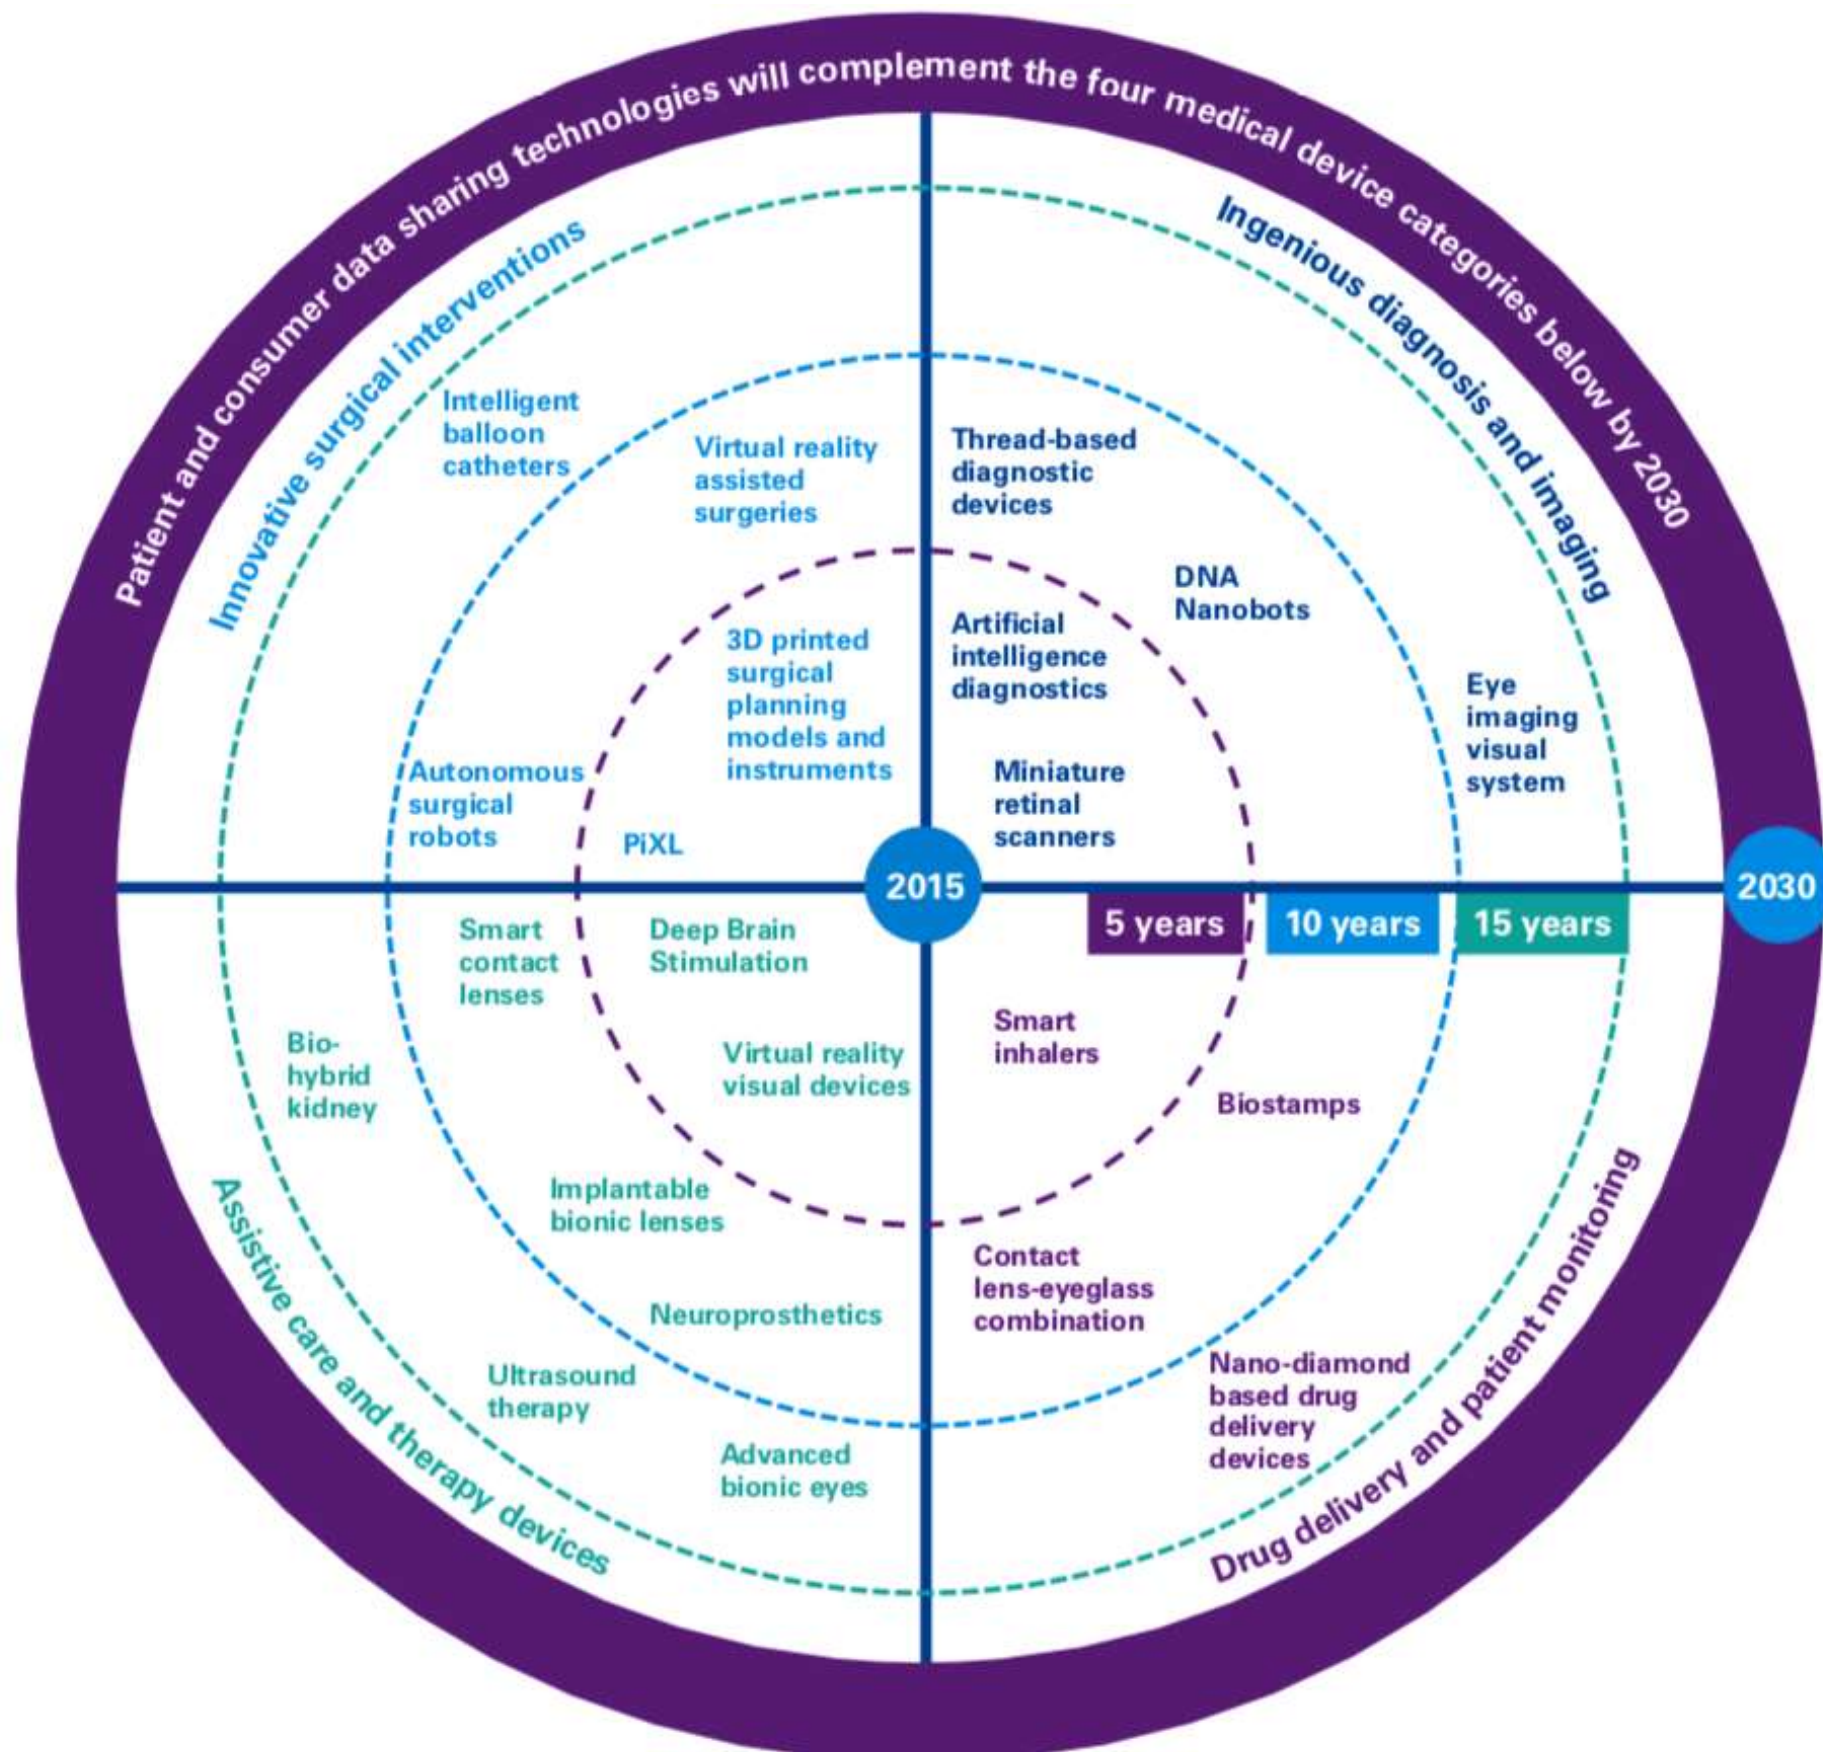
Patient and consumer data sharing technologies will complement the four medical device categories below by 2030

Innovative surgical interventions

Ingenious diagnosis and imaging

Intelligent balloon catheters

Virtual reality assisted surgeries

Thread-based diagnostic devices

DNA Nanobots

3D printed surgical planning models and instruments

Artificial intelligence diagnostics

Eye imaging visual system

Autonomous surgical robots

PiXL

Miniature retinal scanners

2015

2030

5 years

10 years

15 years

Smart contact lenses

Deep Brain Stimulation

Bio-hybrid kidney

Virtual reality visual devices

Smart inhalers

Biostamps

Implantable bionic lenses

Contact lens-eyeglass combination

Neuroprosthetics

Ultrasound therapy

Nano-diamond based drug delivery devices

Advanced bionic eyes

Assistive care and therapy devices

Drug delivery and patient monitoring